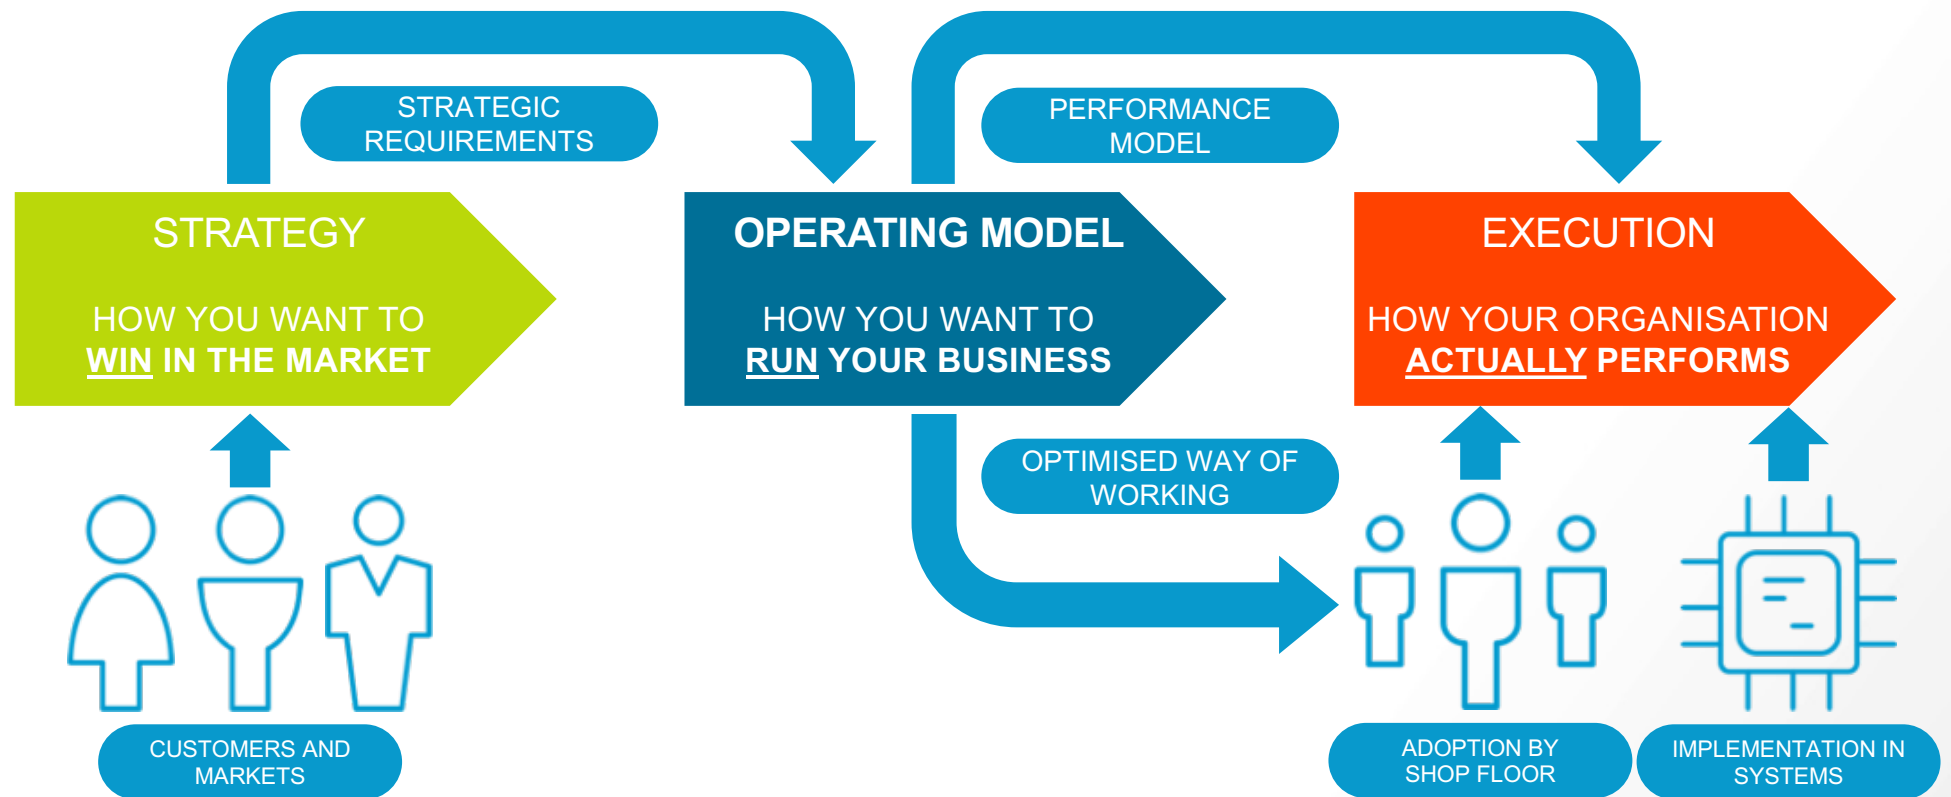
STRATEGIC REQUIREMENTS

PERFORMANCE MODEL

STRATEGY

HOW YOU WANT TO WIN IN THE MARKET

OPERATING MODEL

HOW YOU WANT TO RUN YOUR BUSINESS

EXECUTION

HOW YOUR ORGANISATION ACTUALLY PERFORMS

OPTIMISED WAY OF WORKING

CUSTOMERS AND MARKETS

ADOPTION BY SHOP FLOOR

IMPLEMENTATION IN SYSTEMS